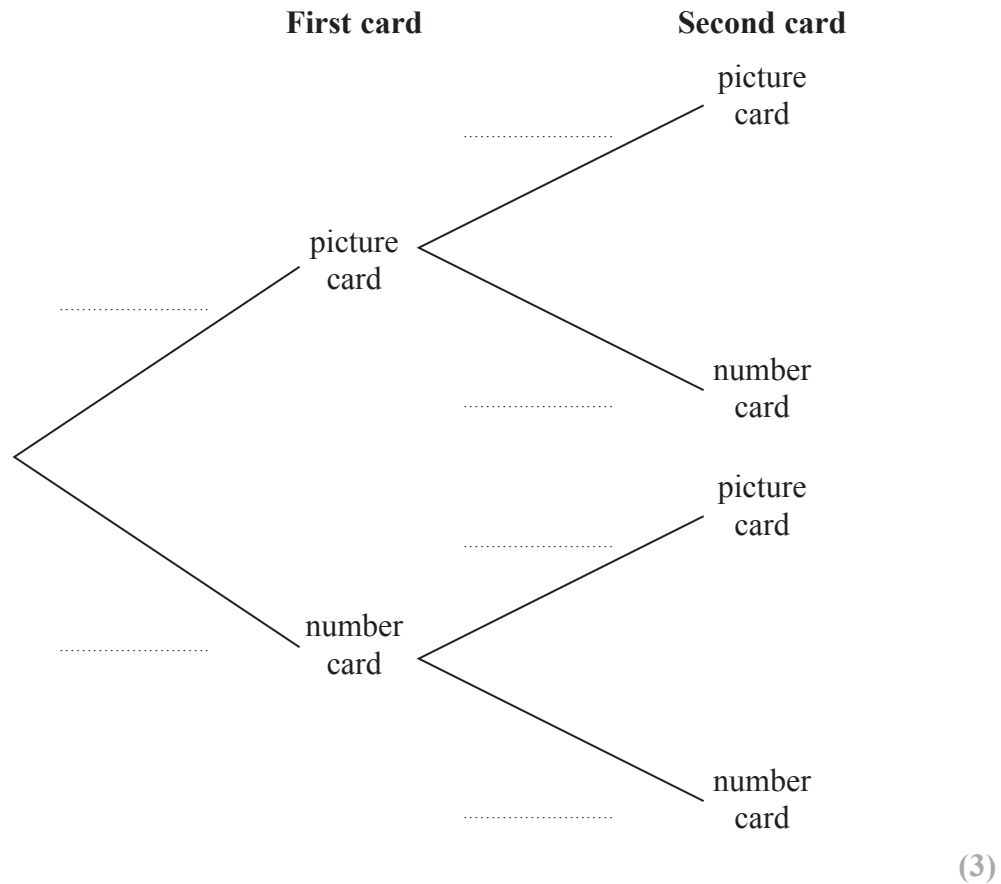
First card Second card

picture card

...........................

picture card

...........................

number card

...........................

picture card

...........................

number card

...........................

number card

...........................

(3)